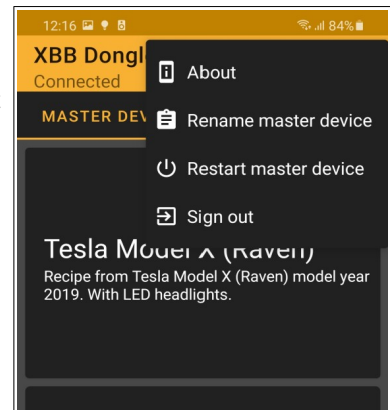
12:16 84%

XBB Dongl

Connected

MASTER DEV

About

Rename master device

Restart master device

Sign out

Tesla Model X (Raven)

Recipe from Tesla Model X (Raven) model year 2019. With LED headlights.